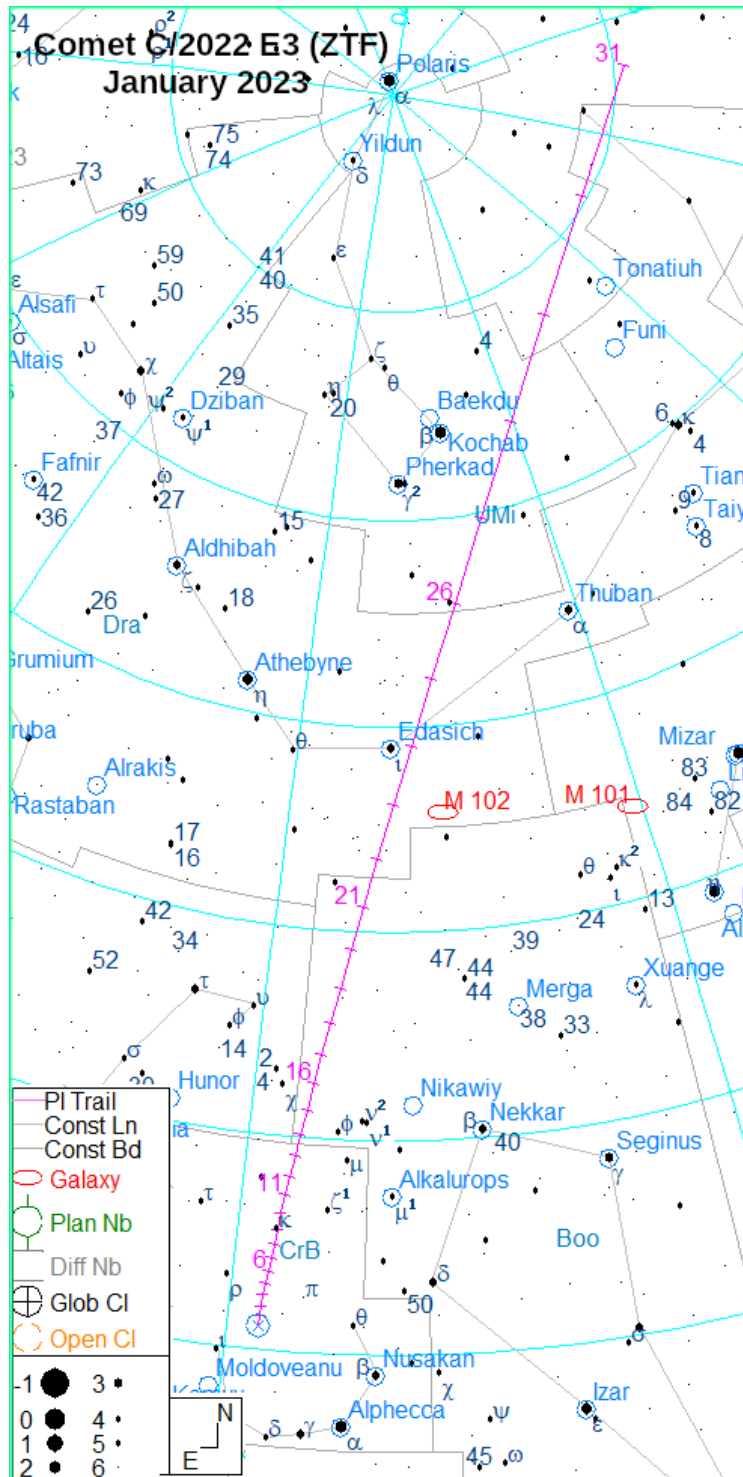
Comet C/2022 E3 (ZTF)
January 2023

24
16
$\rho^2$
Polaris
$\alpha$
$\lambda$
31
3
73
$\kappa$
69
75
74
Yildun
$\delta$
59
50
41
40
$\epsilon$
Tonatiuh
$\epsilon$
Alsafi
$\sigma$
Altais
$\tau$
$\upsilon$
35
4
Funi
$\chi$
$\phi$
$\psi^2$
29
$\zeta$
$\theta$
$\eta$
20
Dziban
$\psi^1$
Baekdu
$\beta$
Kochab
6
$\kappa$
4
37
Fafnir
42
36
$\omega$
27
Pherkad
$\gamma^2$
Tian
9
Taiy
8
UMi
15
Aldhibah
$\zeta$
18
26
Dra
26
Thuban
$\alpha$
Grumium
Athebyne
$\eta$
Kuba
Edasich
$\iota$
$\theta$
Mizar
83
Alrakis
Rastaban
M 102
M 101
84
82
17
16
$\theta$
$\kappa^2$
$\iota$
13
21
42
34
24
39
52
47
44
44
Merga
38
33
Xuange
$\lambda$
$\tau$
$\upsilon$
$\phi$
$\sigma$
14
2
4
16
Hunor
Nikawiy
Pl Trail
Const Ln
Const Bd
Galaxy
Plan Nb
Diff Nb
Glob Cl
Open Cl
$\chi$
$\phi$
$\nu^2$
$\nu^1$
$\beta$
Nekkar
40
Seginus
$\gamma$
$\mu$
$\tau$
11
Alkalurops
$\zeta^1$
$\mu^1$
$\kappa$
CrB
6
Boo
$\rho$
$\pi$
$\delta$
50
$\theta$
Moldoveanu
$\beta$
Nusakan
$\chi$
Izar
$\epsilon$
Alphecca
$\alpha$
$\delta$
$\gamma$
$\psi$
45
$\omega$
-1
0
1
2
3
4
5
6
N
E